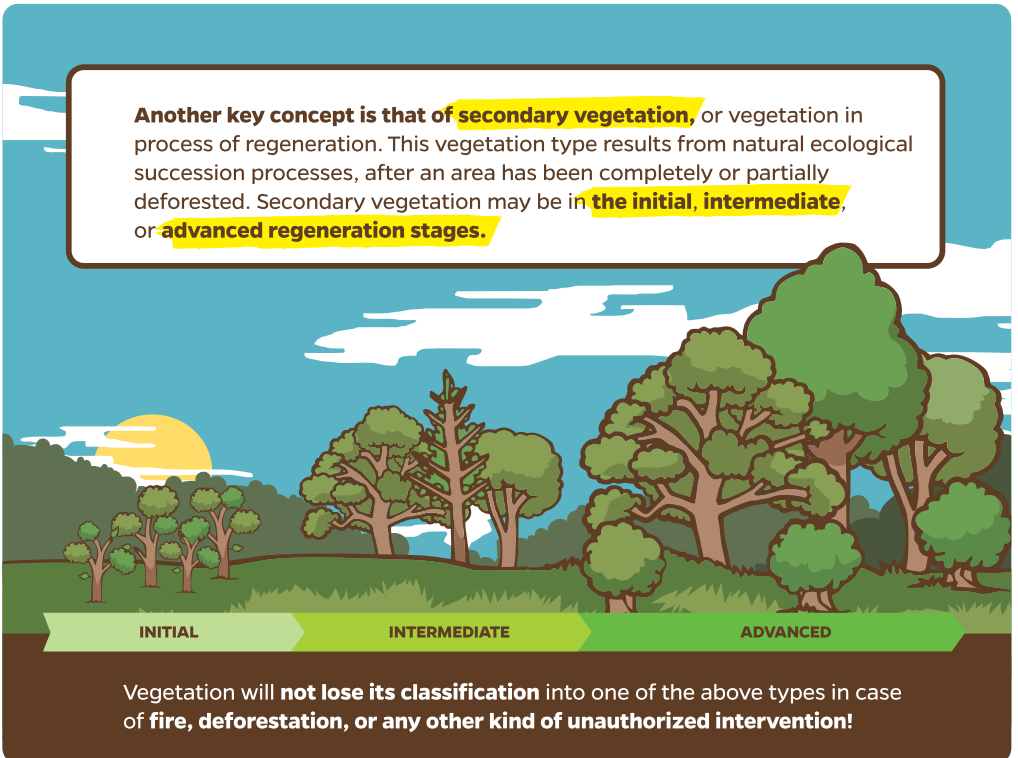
Another key concept is that of secondary vegetation, or vegetation in process of regeneration. This vegetation type results from natural ecological succession processes, after an area has been completely or partially deforested. Secondary vegetation may be in the initial, intermediate, or advanced regeneration stages.

INITIAL

INTERMEDIATE

ADVANCED

Vegetation will not lose its classification into one of the above types in case of fire, deforestation, or any other kind of unauthorized intervention!